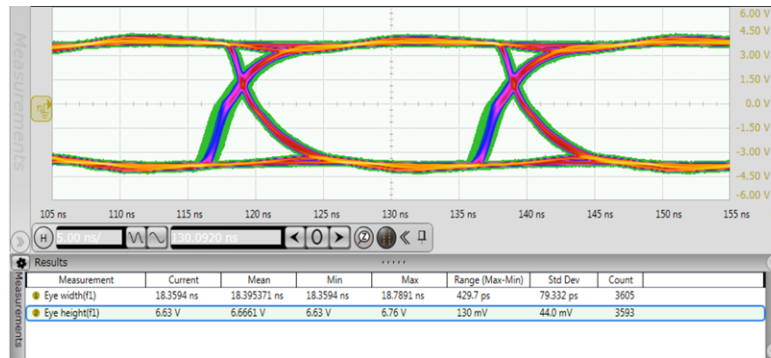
Measurements

6.00 V
4.50 V
3.00 V
1.50 V
0.0 V
-1.50 V
-3.00 V
-4.50 V
-6.00 V

105 ns 110 ns 115 ns 120 ns 125 ns 130 ns 135 ns 140 ns 145 ns 150 ns 155 ns

H 5.00 ns/ 130.0920 ns 0

Results

Measurements

| Measurement | Current | Mean | Min | Max | Range (Max-Min) | Std Dev | Count |
|---|---|---|---|---|---|---|---|
| Eye width(f1) | 18.3594 ns | 18.395371 ns | 18.3594 ns | 18.7891 ns | 429.7 ps | 79.332 ps | 3605 |
| Eye height(f1) | 6.63 V | 6.6661 V | 6.63 V | 6.76 V | 130 mV | 44.0 mV | 3593 |